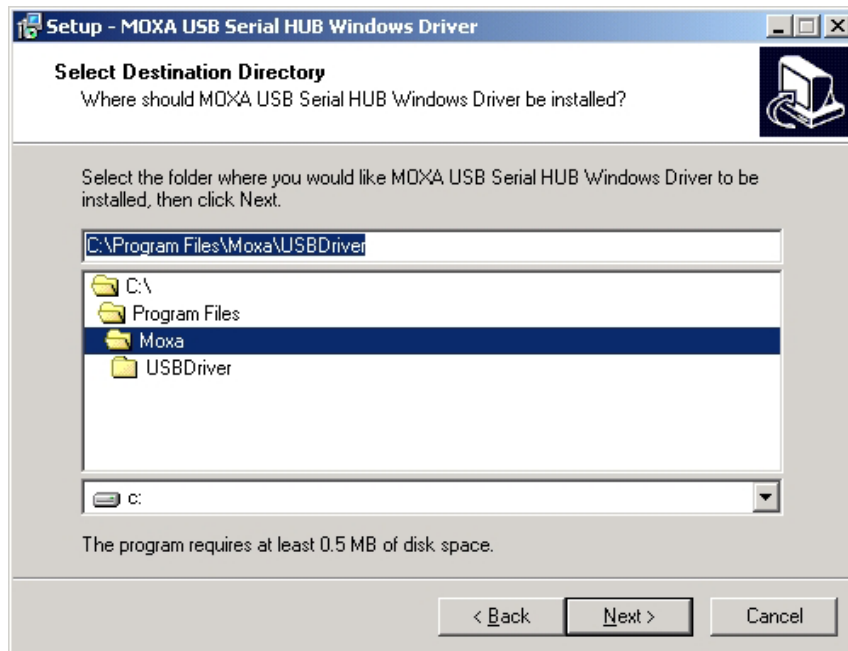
Setup - MOXA USB Serial HUB Windows Driver

Select Destination Directory
Where should MOXA USB Serial HUB Windows Driver be installed?

Select the folder where you would like MOXA USB Serial HUB Windows Driver to be installed, then click Next.

C:\Program Files\Moxa\USBDriver

C:\
Program Files
Moxa
USBDriver

c:

The program requires at least 0.5 MB of disk space.

< Back
Next >
Cancel